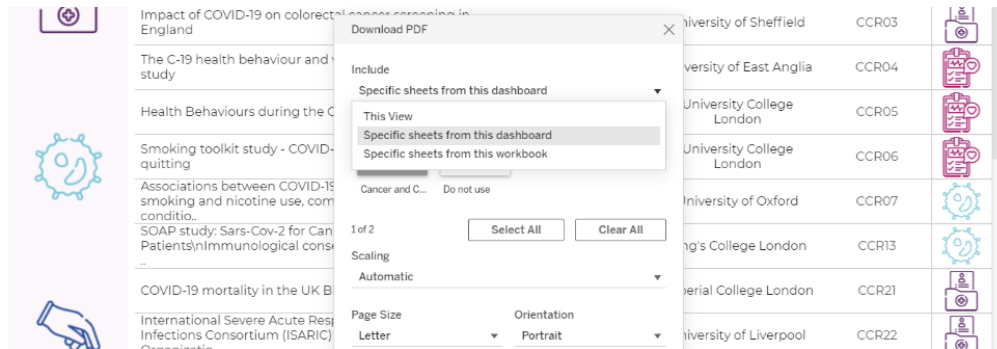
Impact of COVID-19 on colorectal cancer screening in England
The C-19 health behaviour and study
Health Behaviours during the C
Smoking toolkit study - COVID- quitting
Associations between COVID-19 smoking and nicotine use, com conditio..
SOAP study: Sars-Cov-2 for Can Patients\nImmunological conse ..
COVID-19 mortality in the UK B
International Severe Acute Resp Infections Consortium (ISARIC)

Download PDF

Include
Specific sheets from this dashboard
This View
Specific sheets from this dashboard
Specific sheets from this workbook
Cancer and C...
Do not use
1 of 2
Select All
Clear All
Scaling
Automatic
Page Size
Letter
Orientation
Portrait

niversity of Sheffield | CCR03
versity of East Anglia | CCR04
University College London | CCR05
University College London | CCR06
niversity of Oxford | CCR07
g's College London | CCR13
erial College London | CCR21
niversity of Liverpool | CCR22